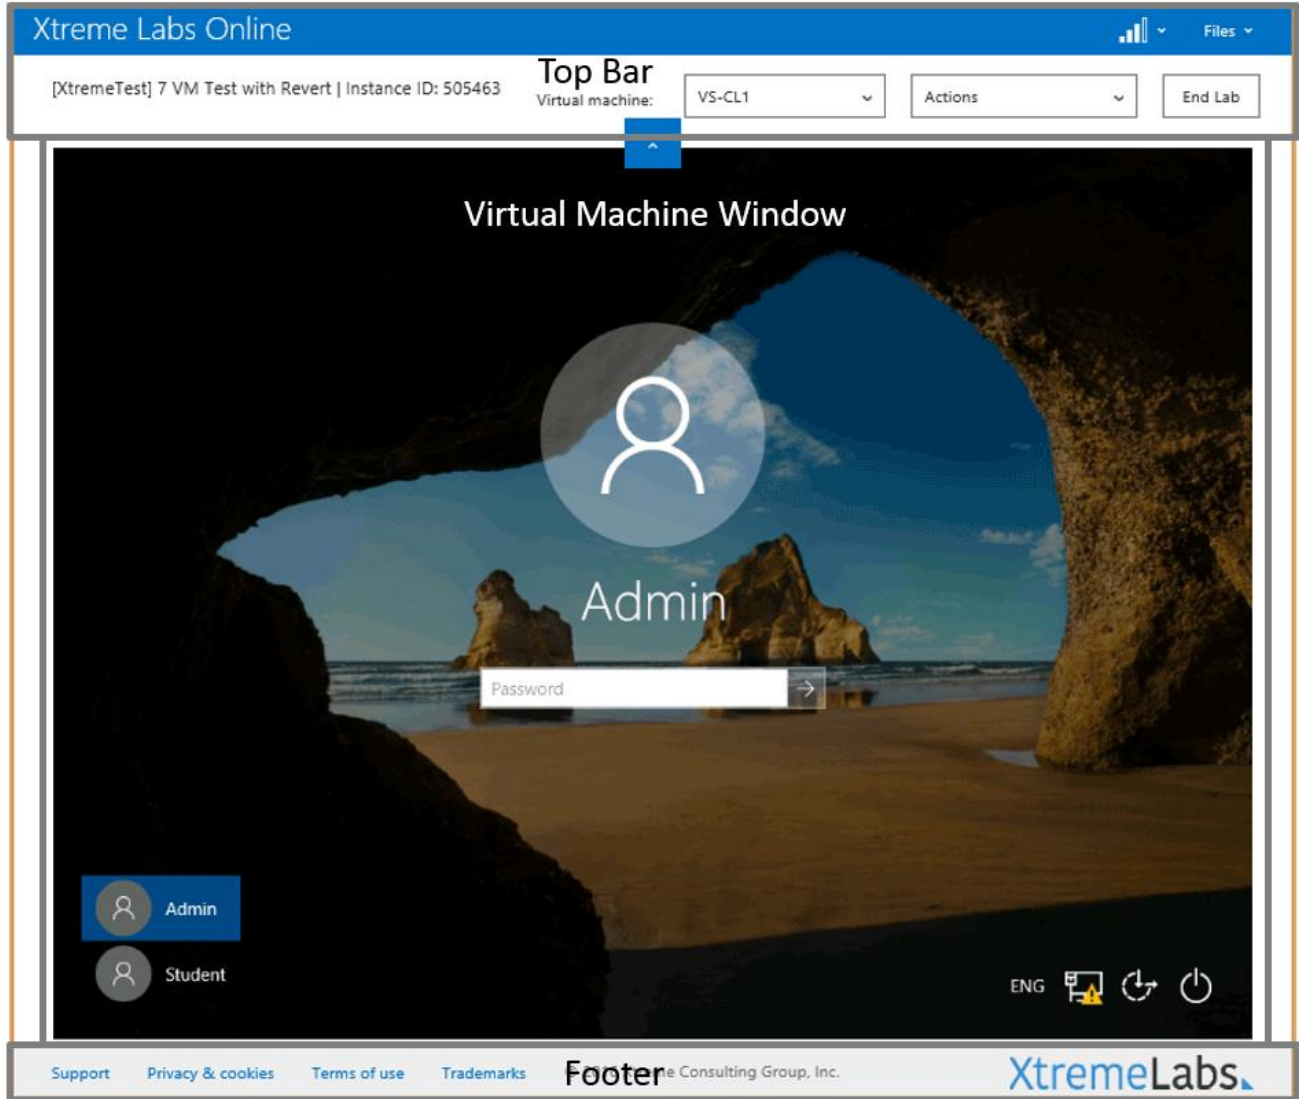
Xtreme Labs Online

Files

[XtremeTest] 7 VM Test with Revert | Instance ID: 505463

Top Bar

Virtual machine:

VS-CL1

Actions

End Lab

Virtual Machine Window

Admin

Password

Admin

Student

ENG

Support

Privacy & cookies

Terms of use

Trademarks

Footer

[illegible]e Consulting Group, Inc.

XtremeLabs